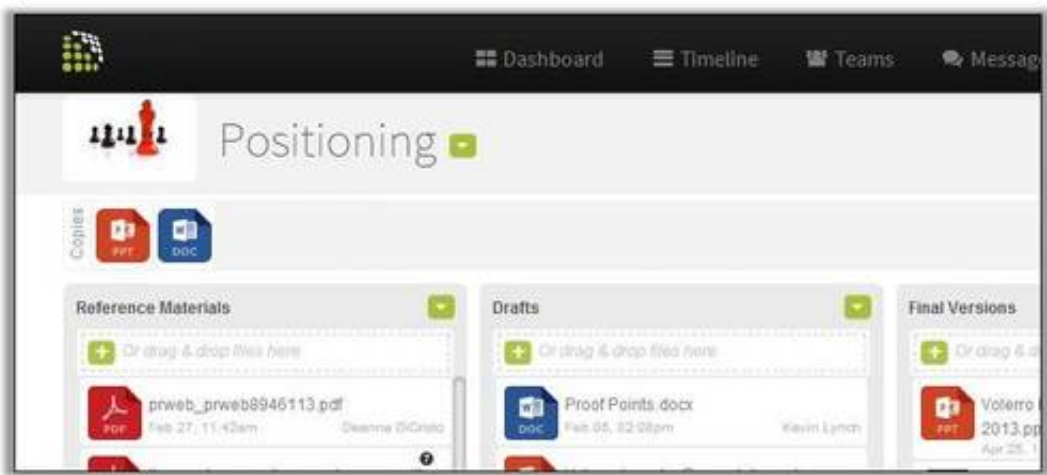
Dashboard Timeline Teams Messag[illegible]

Positioning

Copies

PPT DOC

Reference Materials

Or drag & drop files here

prweb_prweb8946113.pdf
PDF Feb 27, 11:42am Deanna DiGrido

Drafts

Or drag & drop files here

Proof Points.docx
DOC Feb 05, 02:08pm Kevin Lynch

Final Versions

Or drag & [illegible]

Volerro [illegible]
2013.pp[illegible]
PPT Apr 25, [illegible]